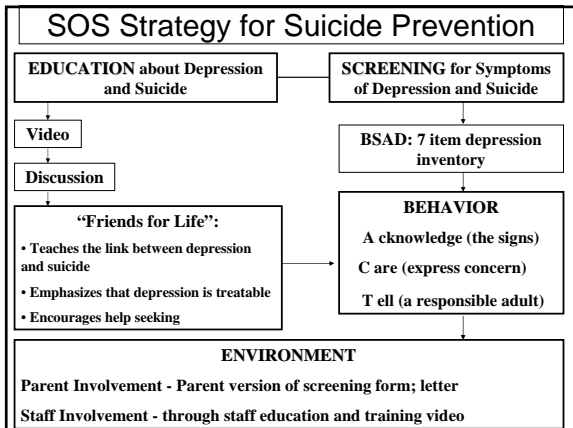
SOS Strategy for Suicide Prevention

EDUCATION about Depression and Suicide

SCREENING for Symptoms of Depression and Suicide

Video

Discussion

BSAD: 7 item depression inventory

"Friends for Life":

• Teaches the link between depression and suicide

• Emphasizes that depression is treatable

• Encourages help seeking

BEHAVIOR

A cknowledge (the signs)

C are (express concern)

T ell (a responsible adult)

ENVIRONMENT

Parent Involvement - Parent version of screening form; letter

Staff Involvement - through staff education and training video